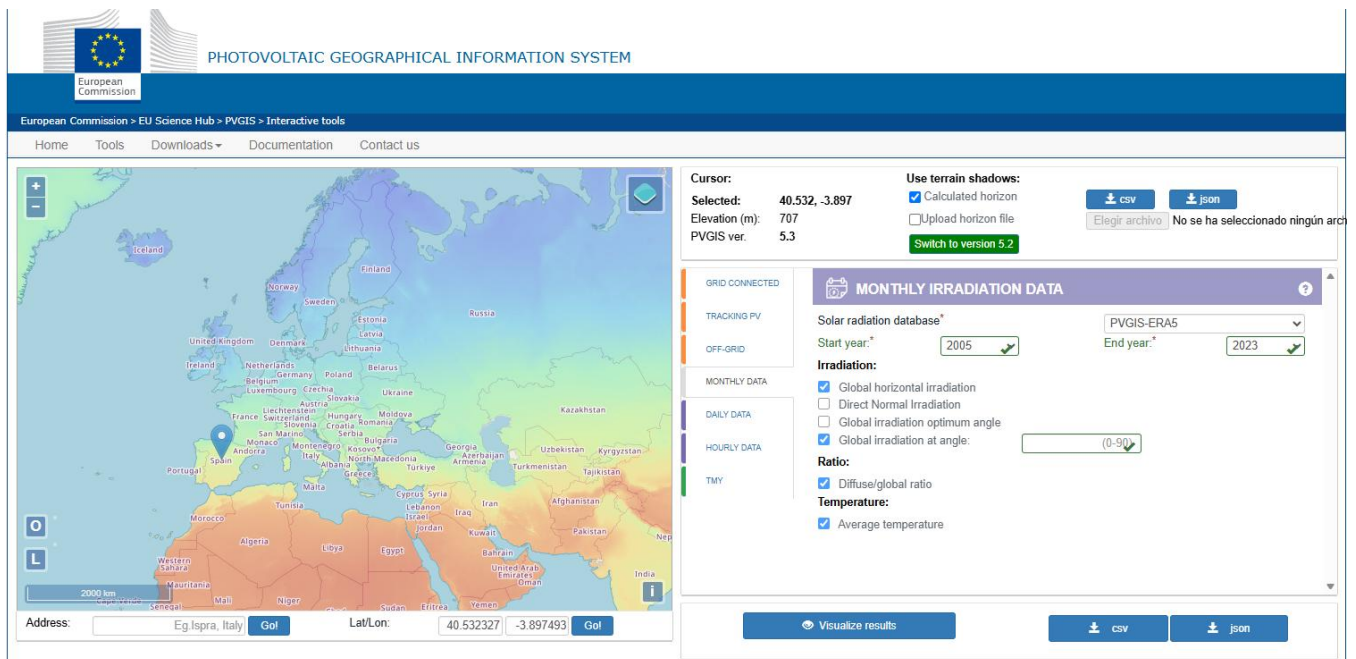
European Commission

PHOTOVOLTAIC GEOGRAPHICAL INFORMATION SYSTEM

European Commission > EU Science Hub > PVGIS > Interactive tools

Home Tools Downloads Documentation Contact us

+
-

Iceland Finland Norway Sweden Russia Estonia Latvia United Kingdom Denmark Lithuania Ireland Netherlands Belarus Germany Poland Belgium Luxembourg Czechia Ukraine Slovakia Austria Liechtenstein Kazakhstan France Switzerland Hungary Moldova Slovenia Croatia Romania San Marino Serbia Monaco Bulgaria Andorra Montenegro Kosovo Georgia Uzbekistan Kyrgyzstan Spain Italy North Macedonia Azerbaijan Portugal Albania Türkiye Armenia Turkmenistan Tajikistan Greece Malta Cyprus Syria Afghanistan Tunisia Lebanon Iran Israel Iraq Morocco Jordan Pakistan Kuwait Algeria Libya Egypt Bahrain Nep Western Sahara United Arab Emirates India Mauritania Oman Cape Verde Mali Niger Senegal Sudan Eritrea Yemen

O
L
2000 km
i

Address: Eg.Ispra, Italy Go! Lat/Lon: 40.532327 -3.897493 Go!

Cursor:
Selected: 40.532, -3.897
Elevation (m): 707
PVGIS ver. 5.3

Use terrain shadows:
Calculated horizon
Upload horizon file
Switch to version 5.2

csv json
Elegir archivo No se ha seleccionado ningún arch

GRID CONNECTED
TRACKING PV
OFF-GRID
MONTHLY DATA
DAILY DATA
HOURLY DATA
TMY

MONTHLY IRRADIATION DATA ?

Solar radiation database* PVGIS-ERA5
Start year:* 2005 End year:* 2023
Irradiation:
Global horizontal irradiation
Direct Normal Irradiation
Global irradiation optimum angle
Global irradiation at angle: (0-90)
Ratio:
Diffuse/global ratio
Temperature:
Average temperature

Visualize results csv json